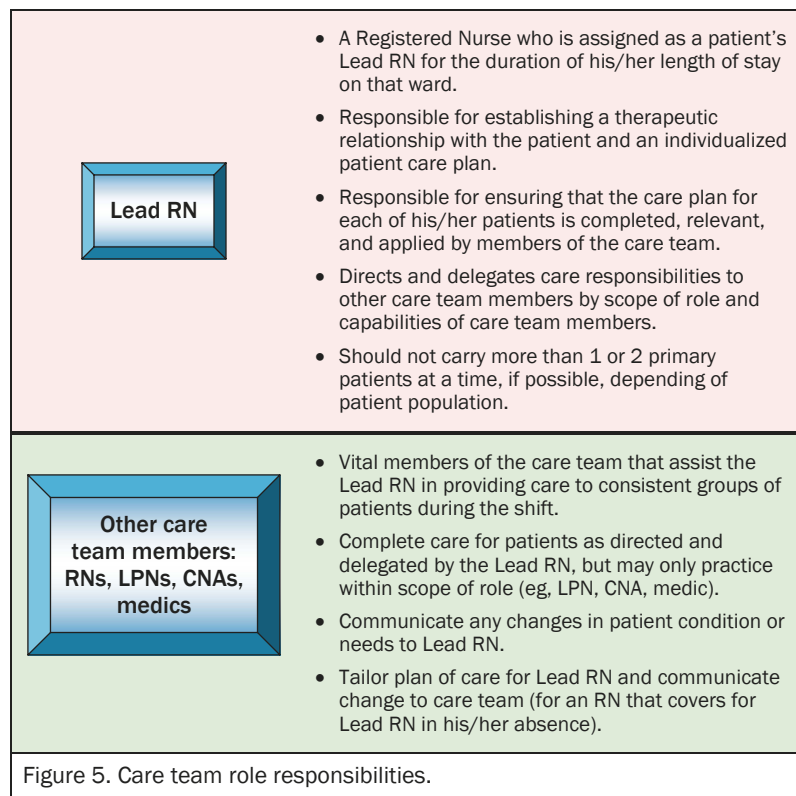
| | |
|---|---|
| Lead RN | • A Registered Nurse who is assigned as a patient's Lead RN for the duration of his/her length of stay on that ward.<br>• Responsible for establishing a therapeutic relationship with the patient and an individualized patient care plan.<br>• Responsible for ensuring that the care plan for each of his/her patients is completed, relevant, and applied by members of the care team.<br>• Directs and delegates care responsibilities to other care team members by scope of role and capabilities of care team members.<br>• Should not carry more than 1 or 2 primary patients at a time, if possible, depending of patient population. |
| Other care team members: RNs, LPNs, CNAs, medics | • Vital members of the care team that assist the Lead RN in providing care to consistent groups of patients during the shift.<br>• Complete care for patients as directed and delegated by the Lead RN, but may only practice within scope of role (eg, LPN, CNA, medic).<br>• Communicate any changes in patient condition or needs to Lead RN.<br>• Tailor plan of care for Lead RN and communicate change to care team (for an RN that covers for Lead RN in his/her absence). |

Figure 5. Care team role responsibilities.